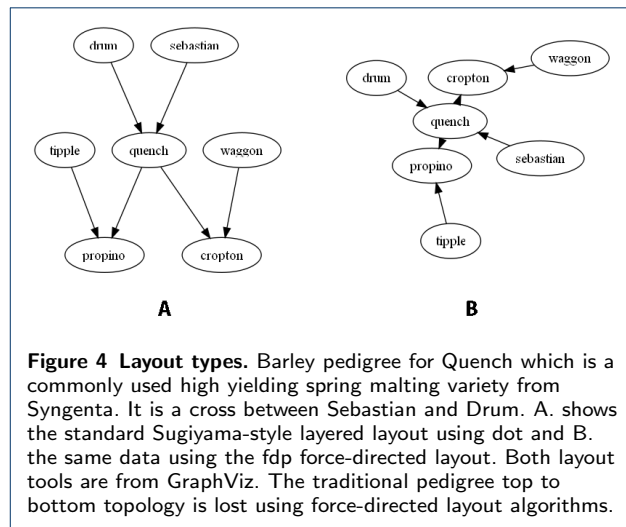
drum
sebastian
tipple
quench
waggon
propino
cropton

A

waggon
drum
cropton
quench
sebastian
propino
tipple

B

**Figure 4 Layout types.** Barley pedigree for Quench which is a commonly used high yielding spring malting variety from Syngenta. It is a cross between Sebastian and Drum. A. shows the standard Sugiyama-style layered layout using dot and B. the same data using the fdp force-directed layout. Both layout tools are from GraphViz. The traditional pedigree top to bottom topology is lost using force-directed layout algorithms.